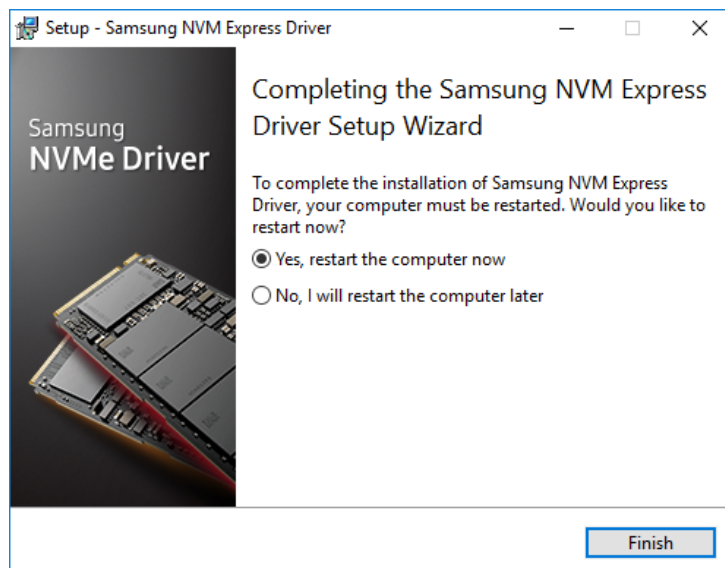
Setup - Samsung NVM Express Driver

Samsung
NVMe Driver

Completing the Samsung NVM Express Driver Setup Wizard

To complete the installation of Samsung NVM Express Driver, your computer must be restarted. Would you like to restart now?

Yes, restart the computer now

No, I will restart the computer later

Finish